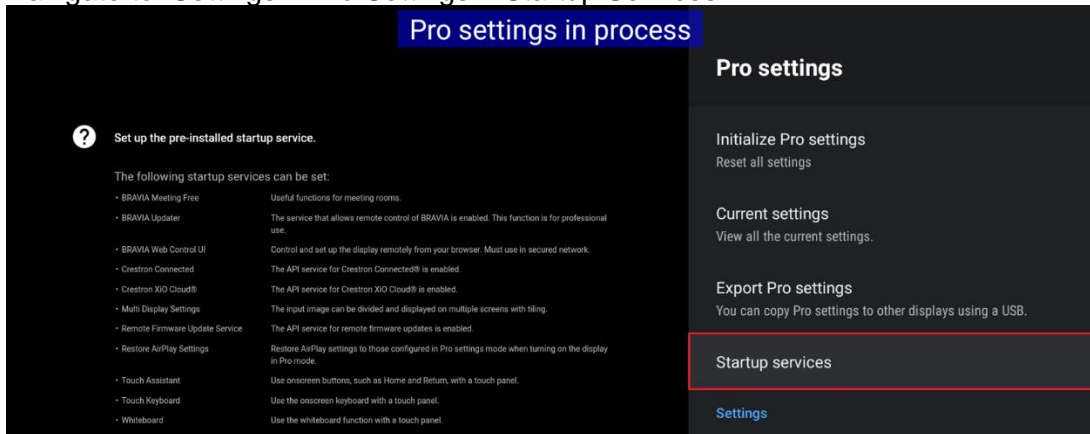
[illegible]

Pro settings in process

? Set up the pre-installed startup service.

The following startup services can be set:

| | |
|---|---|
| • BRAVIA Meeting Free | Useful functions for meeting rooms. |
| • BRAVIA Updater | The service that allows remote control of BRAVIA is enabled. This function is for professional use. |
| • BRAVIA Web Control UI | Control and set up the display remotely from your browser. Must use in secured network. |
| • Crestron Connected | The API service for Crestron Connected® is enabled. |
| • Crestron XiO Cloud® | The API service for Crestron XiO Cloud® is enabled. |
| • Multi Display Settings | The input image can be divided and displayed on multiple screens with tiling. |
| • Remote Firmware Update Service | The API service for remote firmware updates is enabled. |
| • Restore AirPlay Settings | Restore AirPlay settings to those configured in Pro settings mode when turning on the display in Pro mode. |
| • Touch Assistant | Use onscreen buttons, such as Home and Return, with a touch panel. |
| • Touch Keyboard | Use the onscreen keyboard with a touch panel. |
| • Whiteboard | Use the whiteboard function with a touch panel. |

Pro settings

Initialize Pro settings
Reset all settings

Current settings
View all the current settings.

Export Pro settings
You can copy Pro settings to other displays using a USB.

Startup services

Settings